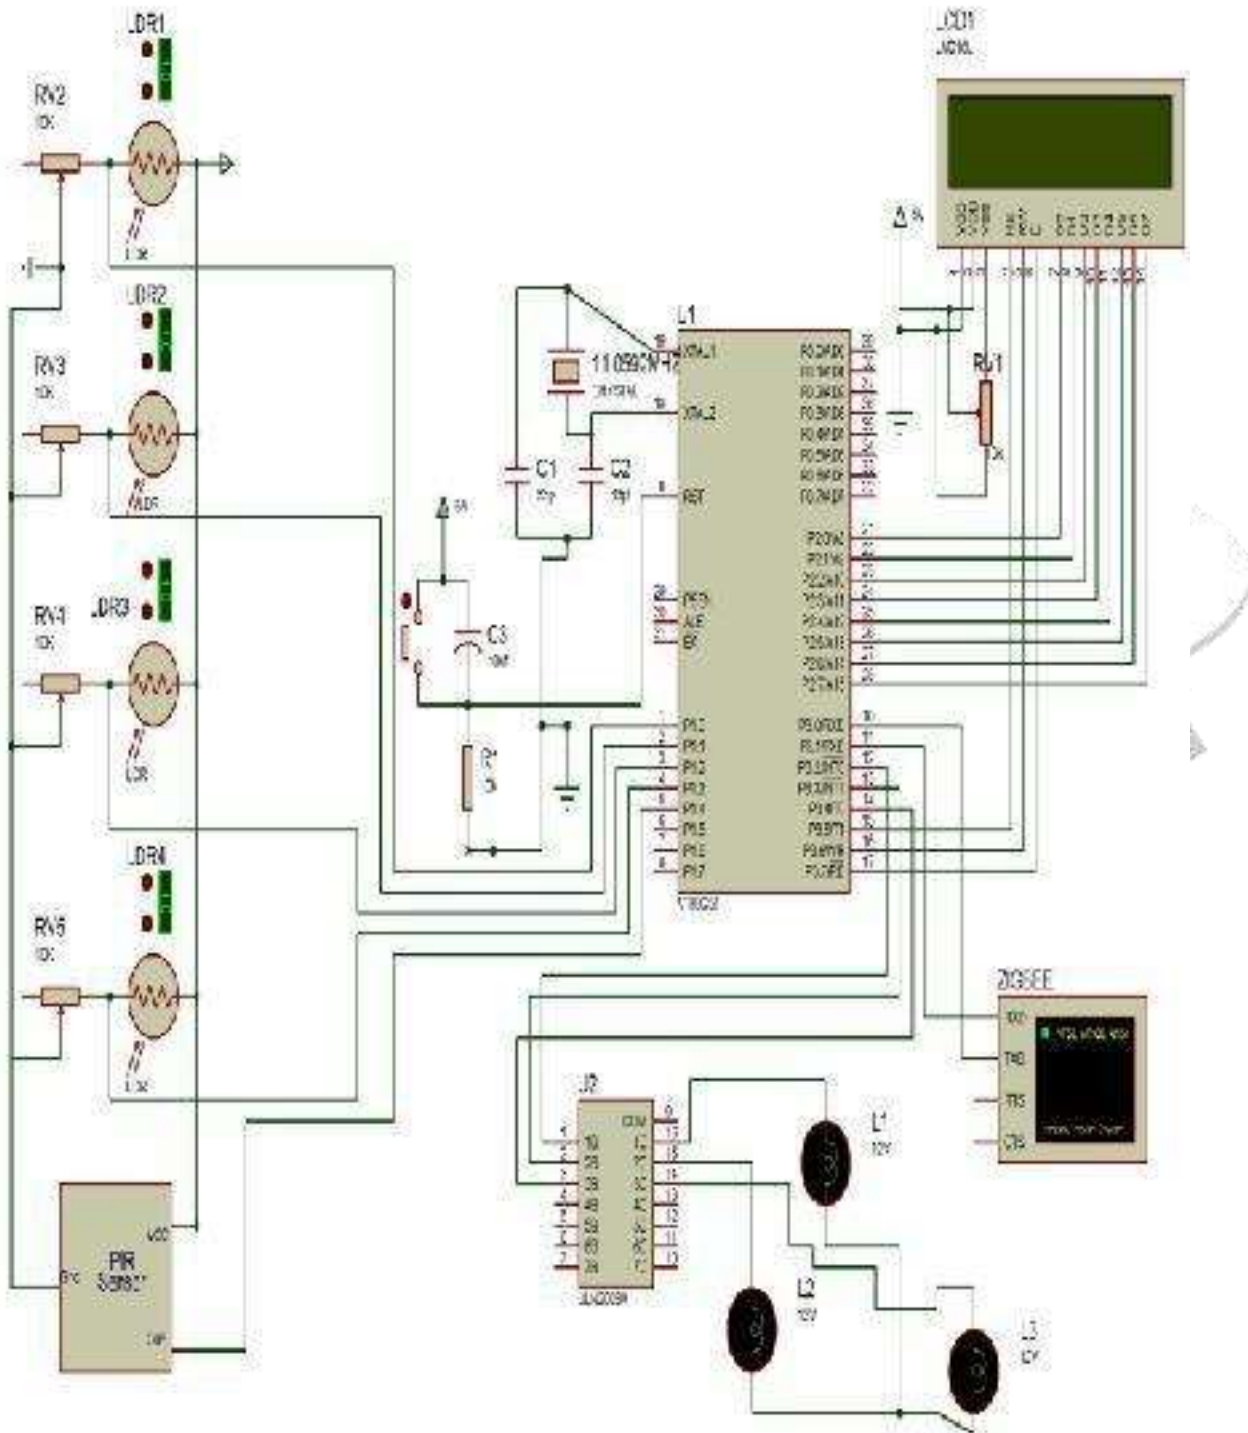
LDR1

RV2
10K

LDR2

RV3
10K

LDR3

RV4
10K

LDR4

RV5
10K

PIR Sensor
VCC
GND
OUT

LCD1

U1

11.0592MHz

C1
33p

C2
33p

C3

R1

XTAL1
XTAL2
RST
PSEN
ALE
EA
P1.0
P1.1
P1.2
P1.3
P1.4
P1.5
P1.6
P1.7

P0.0/AD0
P0.1/AD1
P0.2/AD2
P0.3/AD3
P0.4/AD4
P0.5/AD5
P0.6/AD6
P0.7/AD7
P2.0/A8
P2.1/A9
P2.2/A10
P2.3/A11
P2.4/A12
P2.5/A13
P2.6/A14
P2.7/A15
P3.0/RXD
P3.1/TXD
P3.2/INT0
P3.3/INT1
P3.4/T0
P3.5/T1
P3.6/WR
P3.7/RD

RV1

ZIGBEE
RXD
TXD
RTS
CTS

U2
COM
1B
2B
3B
4B
5B
6B
7B
1C
2C
3C
4C
5C
6C
7C

L1
12V

L2
12V

L3
12V